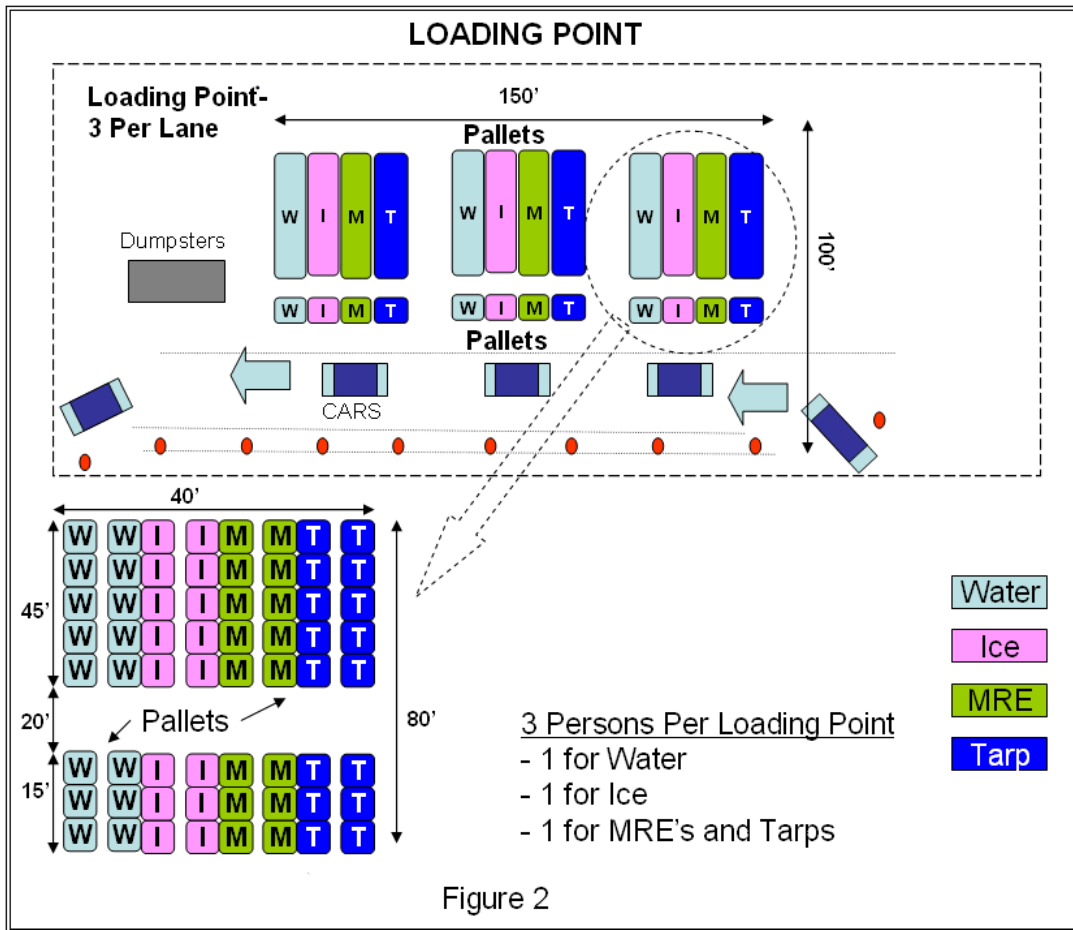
LOADING POINT

Loading Point-
3 Per Lane

150'

Pallets

W I M T
W I M T
W I M T

Dumpsters

100'

W I M T
W I M T
W I M T

Pallets

CARS

40'

| W | W | I | I | M | M | T | T |
|---|---|---|---|---|---|---|---|
| W | W | I | I | M | M | T | T |
| W | W | I | I | M | M | T | T |
| W | W | I | I | M | M | T | T |
| W | W | I | I | M | M | T | T |

45'

20'

Pallets

80'

15'

| W | W | I | I | M | M | T | T |
|---|---|---|---|---|---|---|---|
| W | W | I | I | M | M | T | T |
| W | W | I | I | M | M | T | T |

Water
Ice
MRE
Tarp

3 Persons Per Loading Point
- 1 for Water
- 1 for Ice
- 1 for MRE's and Tarps

Figure 2